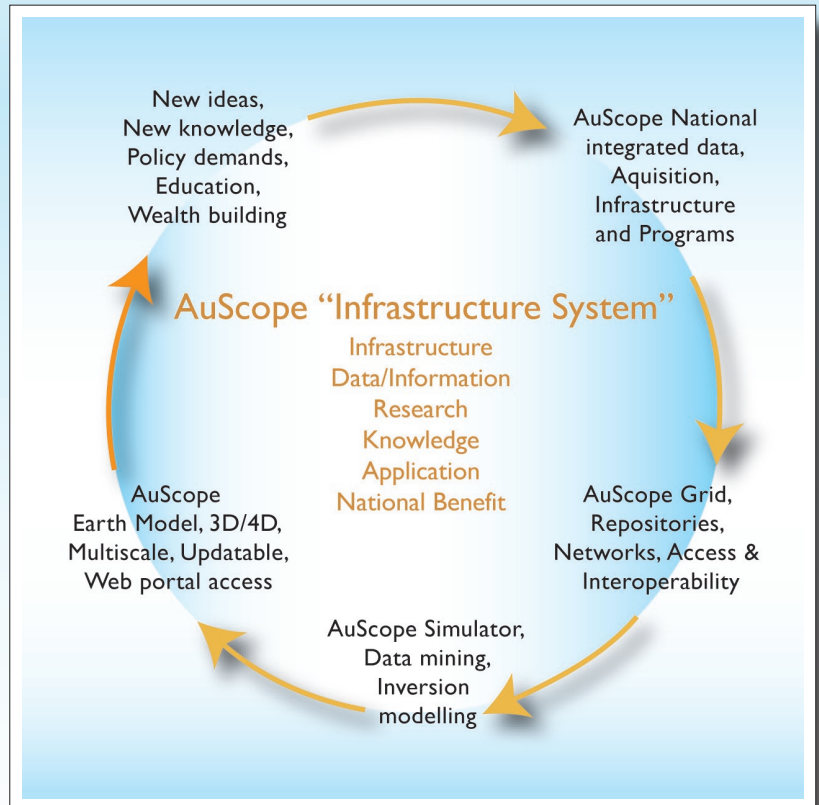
New ideas,
New knowledge,
Policy demands,
Education,
Wealth building

AuScope National integrated data, Aquisition, Infrastructure and Programs

AuScope "Infrastructure System"
Infrastructure
Data/Information
Research
Knowledge
Application
National Benefit

AuScope Grid, Repositories, Networks, Access & Interoperability

AuScope Simulator, Data mining, Inversion modelling

AuScope
Earth Model, 3D/4D,
Multiscale, Updatable,
Web portal access